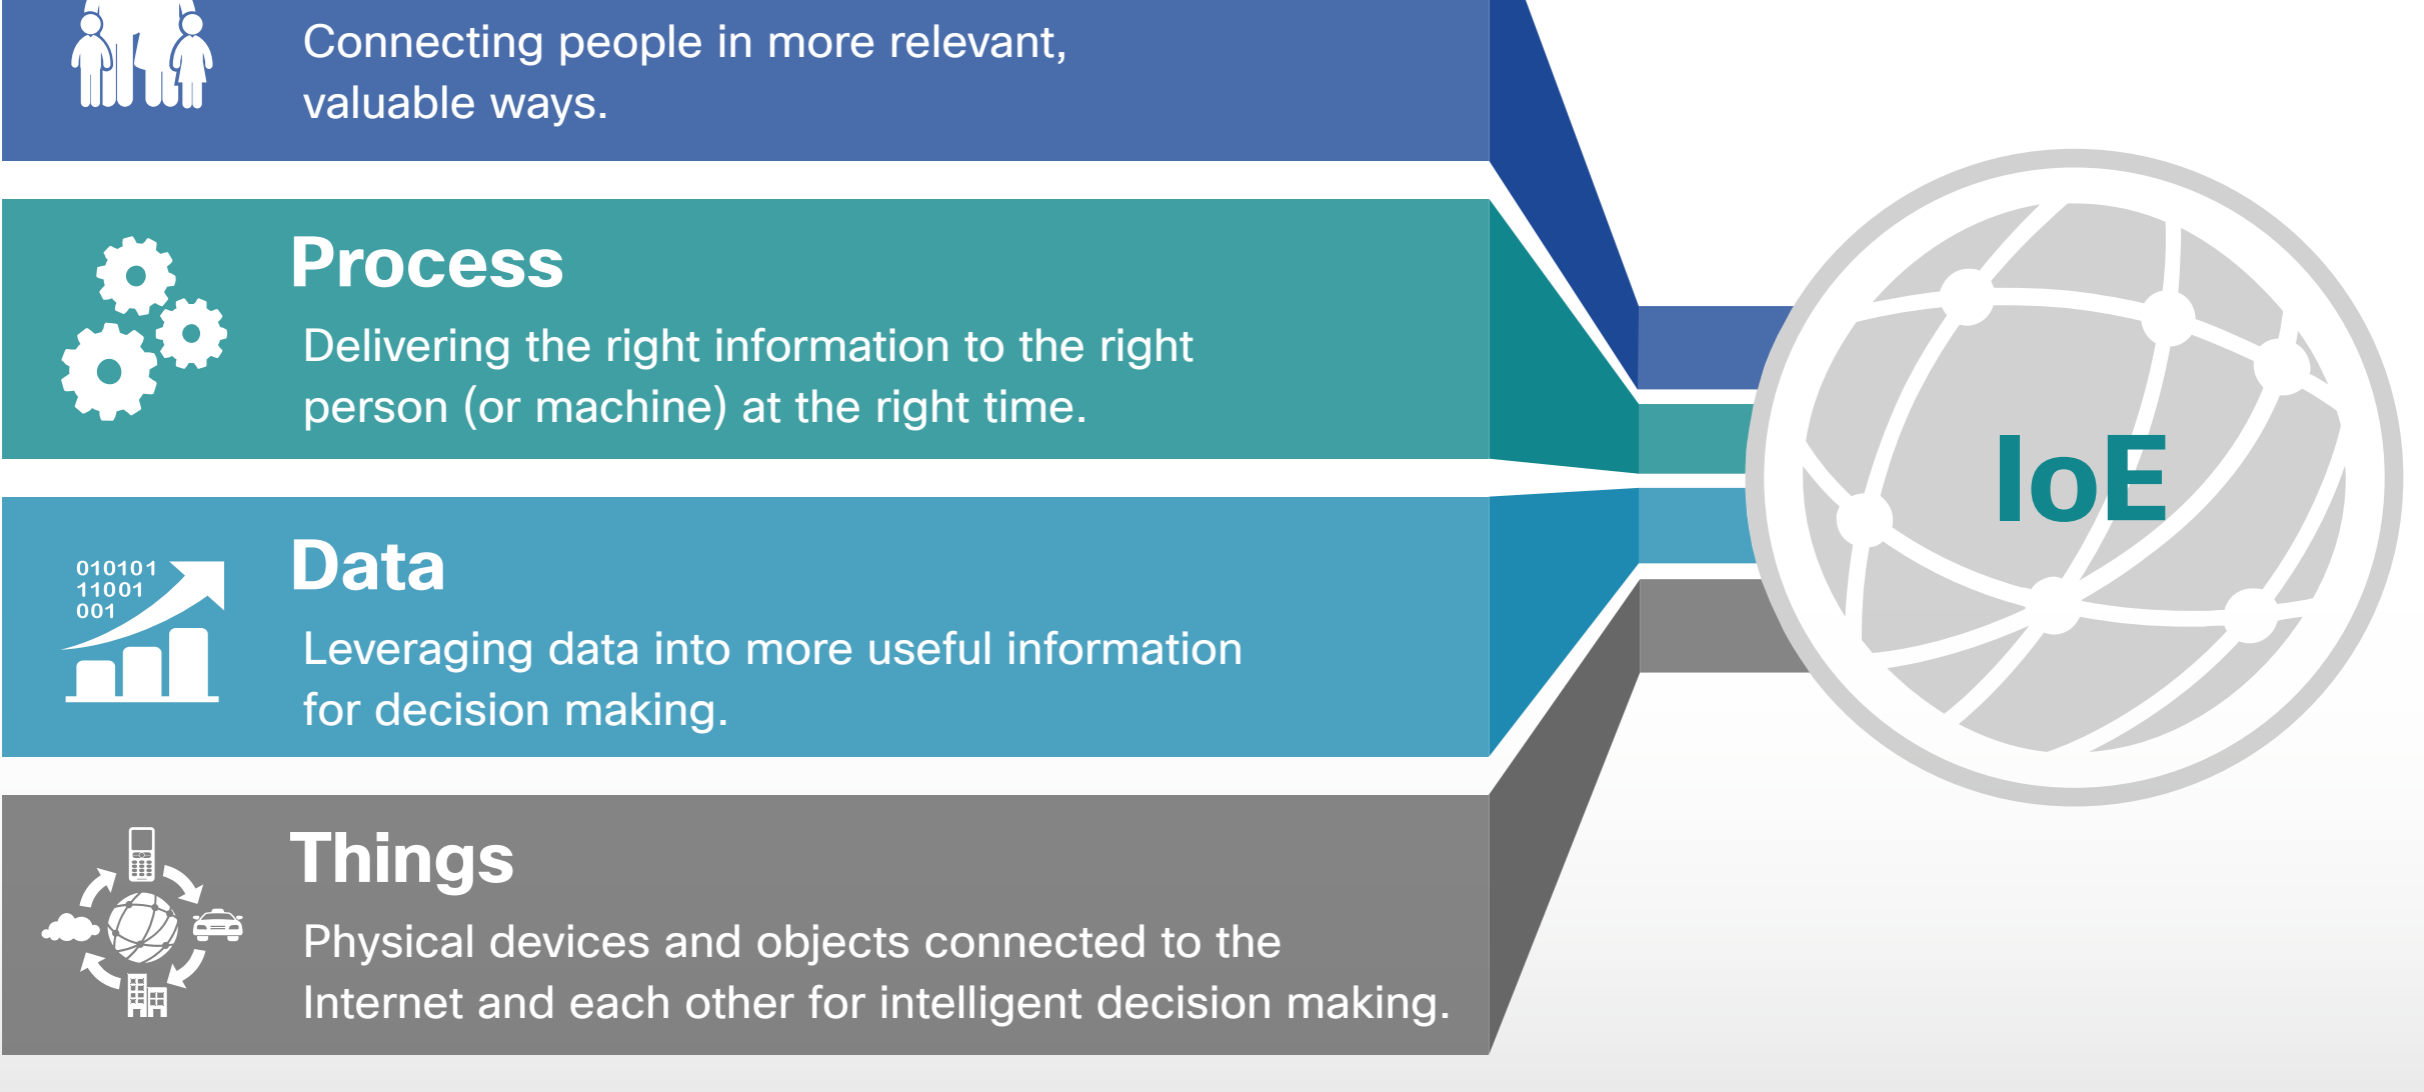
Connecting people in more relevant, valuable ways.

Process

Delivering the right information to the right person (or machine) at the right time.

010101
11001
001

Data

Leveraging data into more useful information for decision making.

Things

Physical devices and objects connected to the Internet and each other for intelligent decision making.

IoE